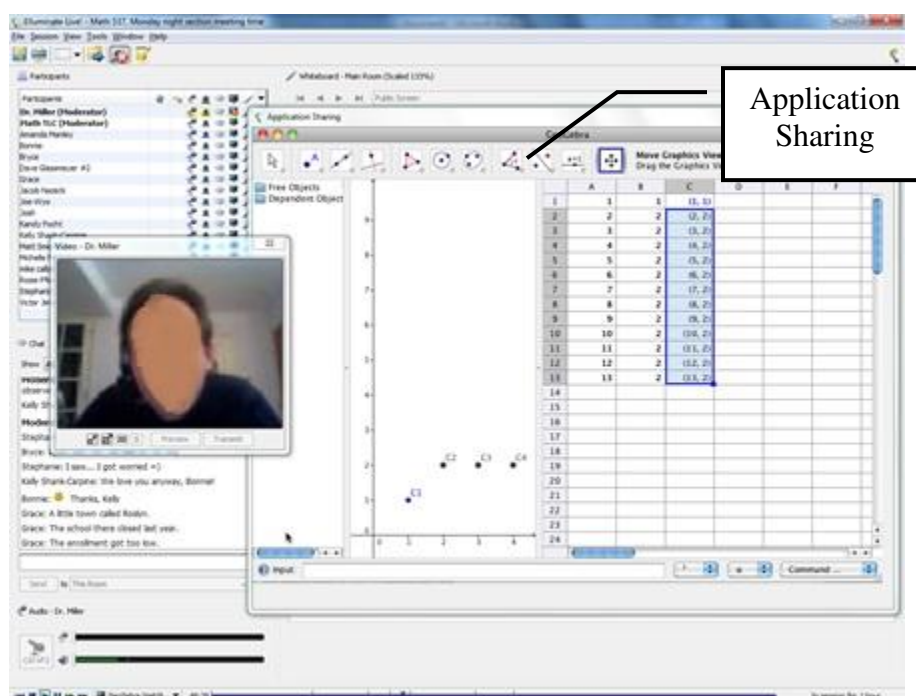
Elluminate Live! - Math 107, Monday night section meeting time

File Session View Tools Window Help

Participants

Whiteboard - Main Room (Scaled 133%)

Public Screen

Participants
Dr. Miller (Moderator)
Math TUC (Moderator)
Amanda Manley
Bonnie
Bryce
Dave Giesemeier #2
Grace
Jacob Feezels
Joe Wise
Josh
Kandy Poehl
Kelly Shank-Carpino
Matt Smi
Michelle
Mike calk
Rose
Stephanie
Victor

Video - Dr. Miller

Preview Transmit

Application Sharing

GeoGebra

Application Sharing

Move Graphics View
Drag the Graphics View

Free Objects
Dependent Objects

| | A | B | C | D | E | F |
|---|---|---|---|---|---|---|
| 1 | 1 | 1 | (1, 1) | | | |
| 2 | 2 | 2 | (2, 2) | | | |
| 3 | 3 | 2 | (3, 2) | | | |
| 4 | 4 | 2 | (4, 2) | | | |
| 5 | 5 | 2 | (5, 2) | | | |
| 6 | 6 | 2 | (6, 2) | | | |
| 7 | 7 | 2 | (7, 2) | | | |
| 8 | 8 | 2 | (8, 2) | | | |
| 9 | 9 | 2 | (9, 2) | | | |
| 10 | 10 | 2 | (10, 2) | | | |
| 11 | 11 | 2 | (11, 2) | | | |
| 12 | 12 | 2 | (12, 2) | | | |
| 13 | 13 | 2 | (13, 2) | | | |
| 14 | | | | | | |
| 15 | | | | | | |
| 16 | | | | | | |
| 17 | | | | | | |
| 18 | | | | | | |
| 19 | | | | | | |
| 20 | | | | | | |
| 21 | | | | | | |
| 22 | | | | | | |
| 23 | | | | | | |
| 24 | | | | | | |

C1 C2 C3 C4

Input:

Command ...

Chat

Show

Kelly Sh

Moder

Stepha

Bryce:

Stephanie: I saw... I got worried =)
Kelly Shank-Carpino: We love you anyway, Bonnie!
Bonnie: Thanks, Kelly
Grace: A little town called Roslin.
Grace: The school there closed last year.
Grace: The enrollment got too low.

Send To: The Room

Audio - Dr. Miller